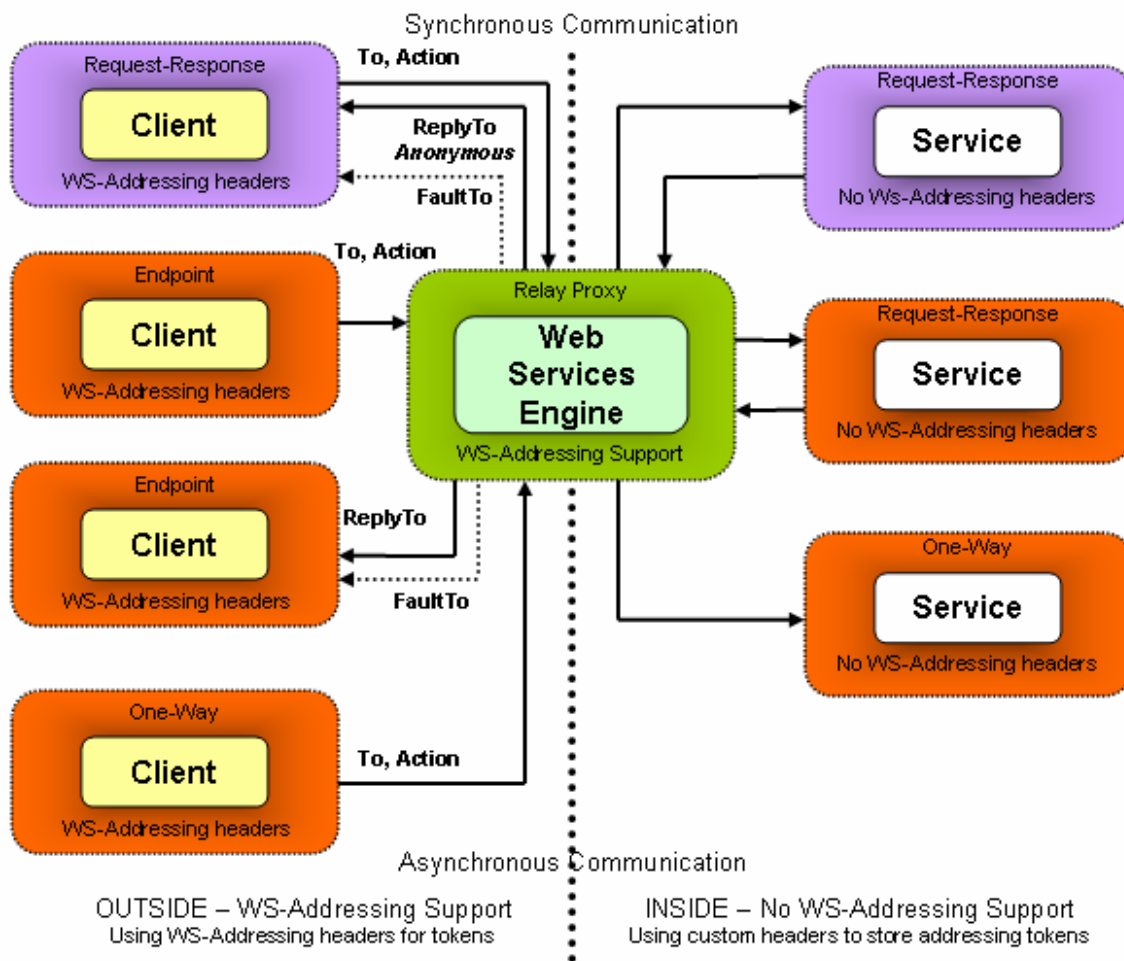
Synchronous Communication

Request-Response
Client
WS-Addressing headers

To, Action
ReplyTo
*Anonymous*
FaultTo

Request-Response
Service
No Ws-Addressing headers

To, Action

Endpoint
Client
WS-Addressing headers

Relay Proxy
Web Services Engine
WS-Addressing Support

Request-Response
Service
No WS-Addressing headers

Endpoint
Client
WS-Addressing headers

ReplyTo
FaultTo

One-Way
Service
No WS-Addressing headers

One-Way
Client
WS-Addressing headers

To, Action

Asynchronous Communication

OUTSIDE – WS-Addressing Support
Using WS-Addressing headers for tokens

INSIDE – No WS-Addressing Support
Using custom headers to store addressing tokens